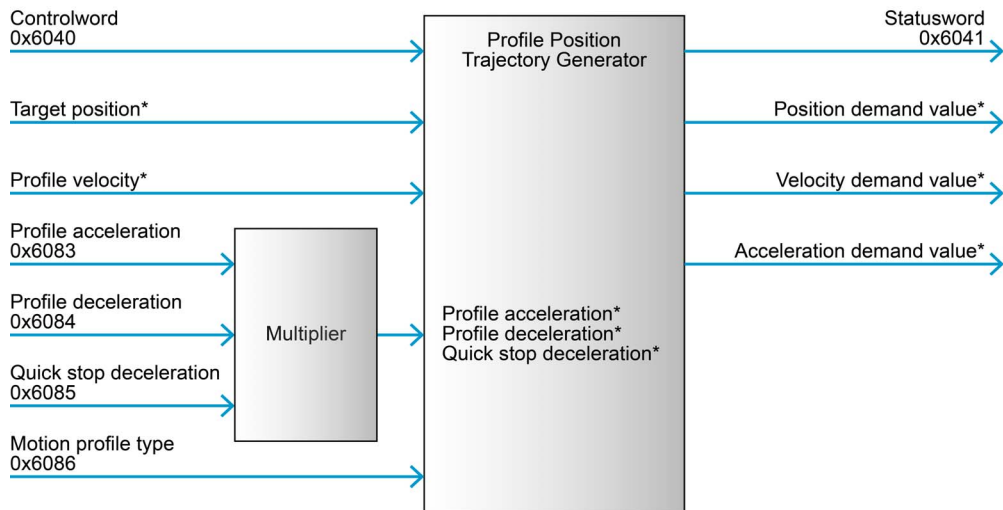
Controlword
0x6040

Target position*

Profile velocity*

Profile acceleration
0x6083

Profile deceleration
0x6084

Quick stop deceleration
0x6085

Motion profile type
0x6086

Multiplier

Profile Position
Trajectory Generator

Profile acceleration*
Profile deceleration*
Quick stop deceleration*

Statusword
0x6041

Position demand value*

Velocity demand value*

Acceleration demand value*